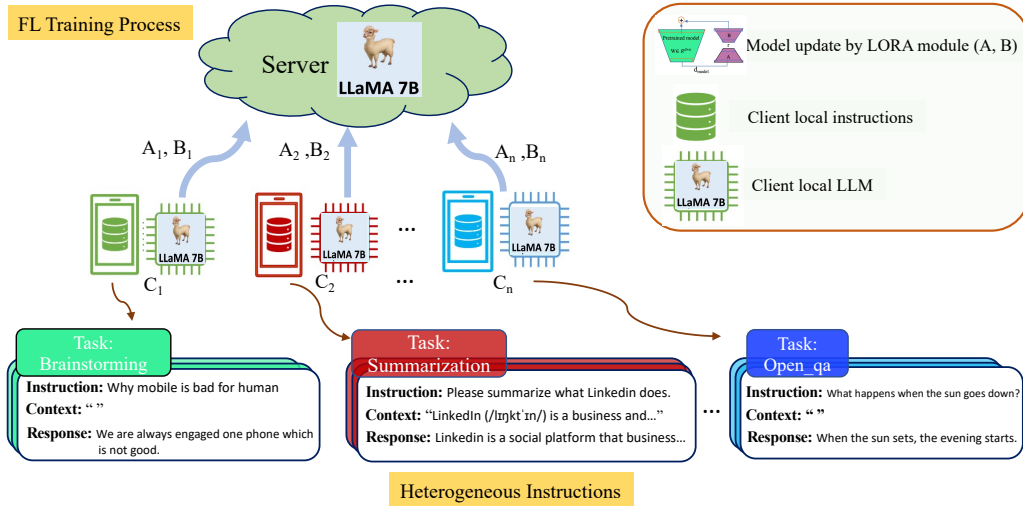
FL Training Process

Server

LLaMA 7B

$A_1, B_1$

$A_2, B_2$

$A_n, B_n$

LLaMA 7B

LLaMA 7B

...

LLaMA 7B

$C_1$

$C_2$

...

$C_n$

Pretrained model

$W_0 \in R^{d \times d}$

B

A

$d_{model}$

Model update by LORA module (A, B)

Client local instructions

LLaMA 7B

Client local LLM

Task: Brainstorming

Instruction: Why mobile is bad for human

Context: " "

Response: We are always engaged one phone which is not good.

Task: Summarization

Instruction: Please summarize what Linkedin does.

Context: "LinkedIn (/lɪŋktˈɪn/) is a business and..."

Response: Linkedin is a social platform that business...

...

Task: Open_qa

Instruction: What happens when the sun goes down?

Context: " "

Response: When the sun sets, the evening starts.

Heterogeneous Instructions